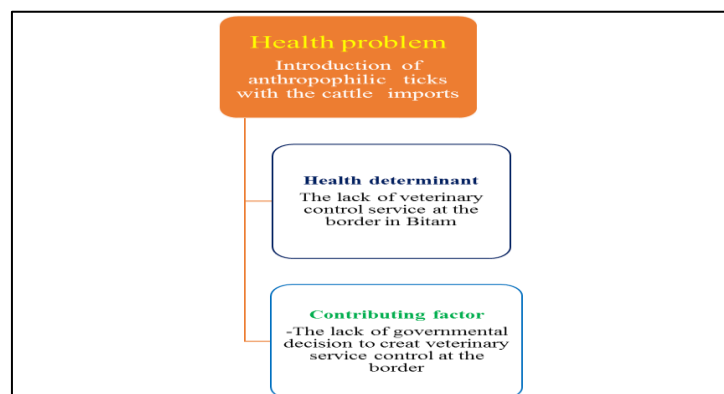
Health problem
Introduction of anthropophilic ticks with the cattle imports

Health determinant
The lack of veterinary control service at the border in Bitam

Contributing factor
-The lack of governmental decision to creat veterinary service control at the border